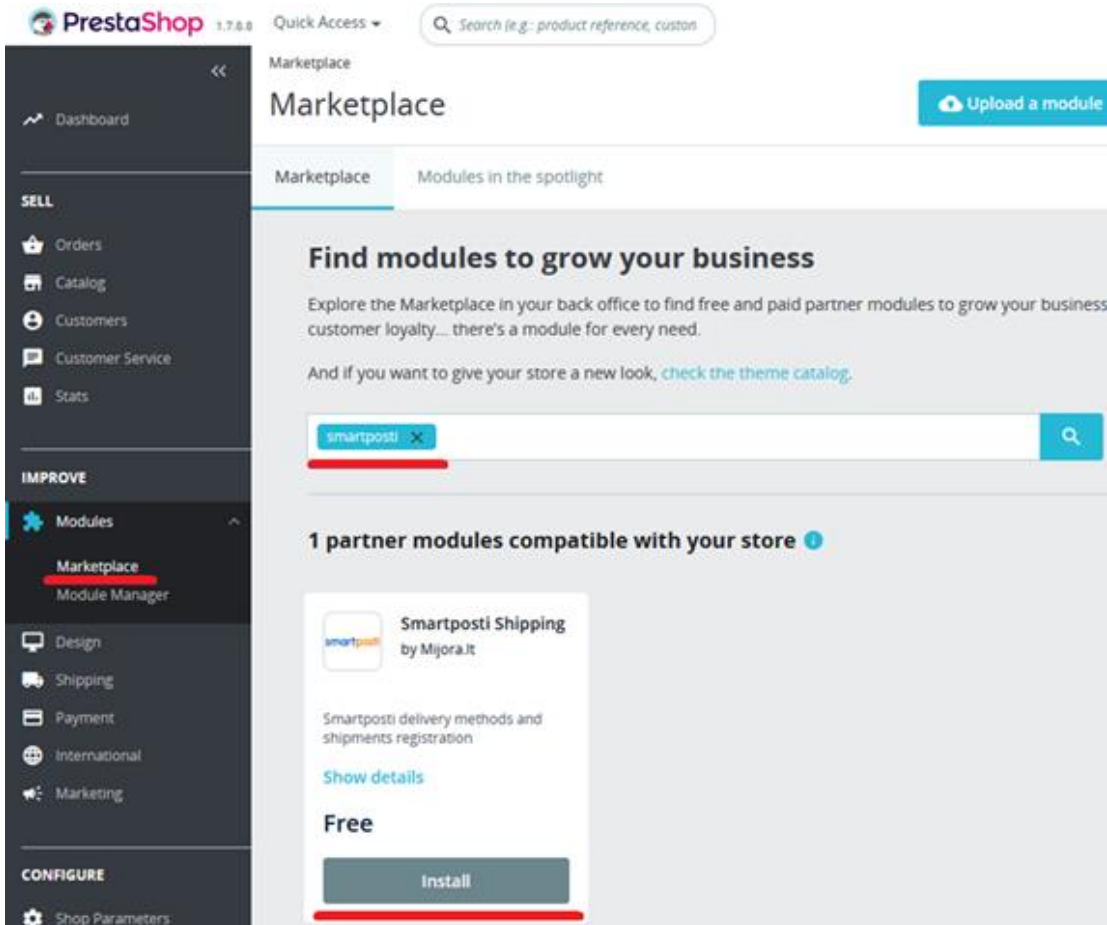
PrestaShop 1.7.8.8 Quick Access ▾ Search (e.g.: product reference, custon

«
Dashboard

SELL
Orders
Catalog
Customers
Customer Service
Stats

IMPROVE
Modules
Marketplace
Module Manager
Design
Shipping
Payment
International
Marketing

CONFIGURE
Shop Parameters

Marketplace
Marketplace
Upload a module

Marketplace
Modules in the spotlight

Find modules to grow your business

Explore the Marketplace in your back office to find free and paid partner modules to grow your business customer loyalty... there's a module for every need.

And if you want to give your store a new look, check the theme catalog.

smartposti ×

1 partner modules compatible with your store

smartposti
Smartposti Shipping
by Mijora.lt

Smartposti delivery methods and shipments registration

Show details

Free

Install